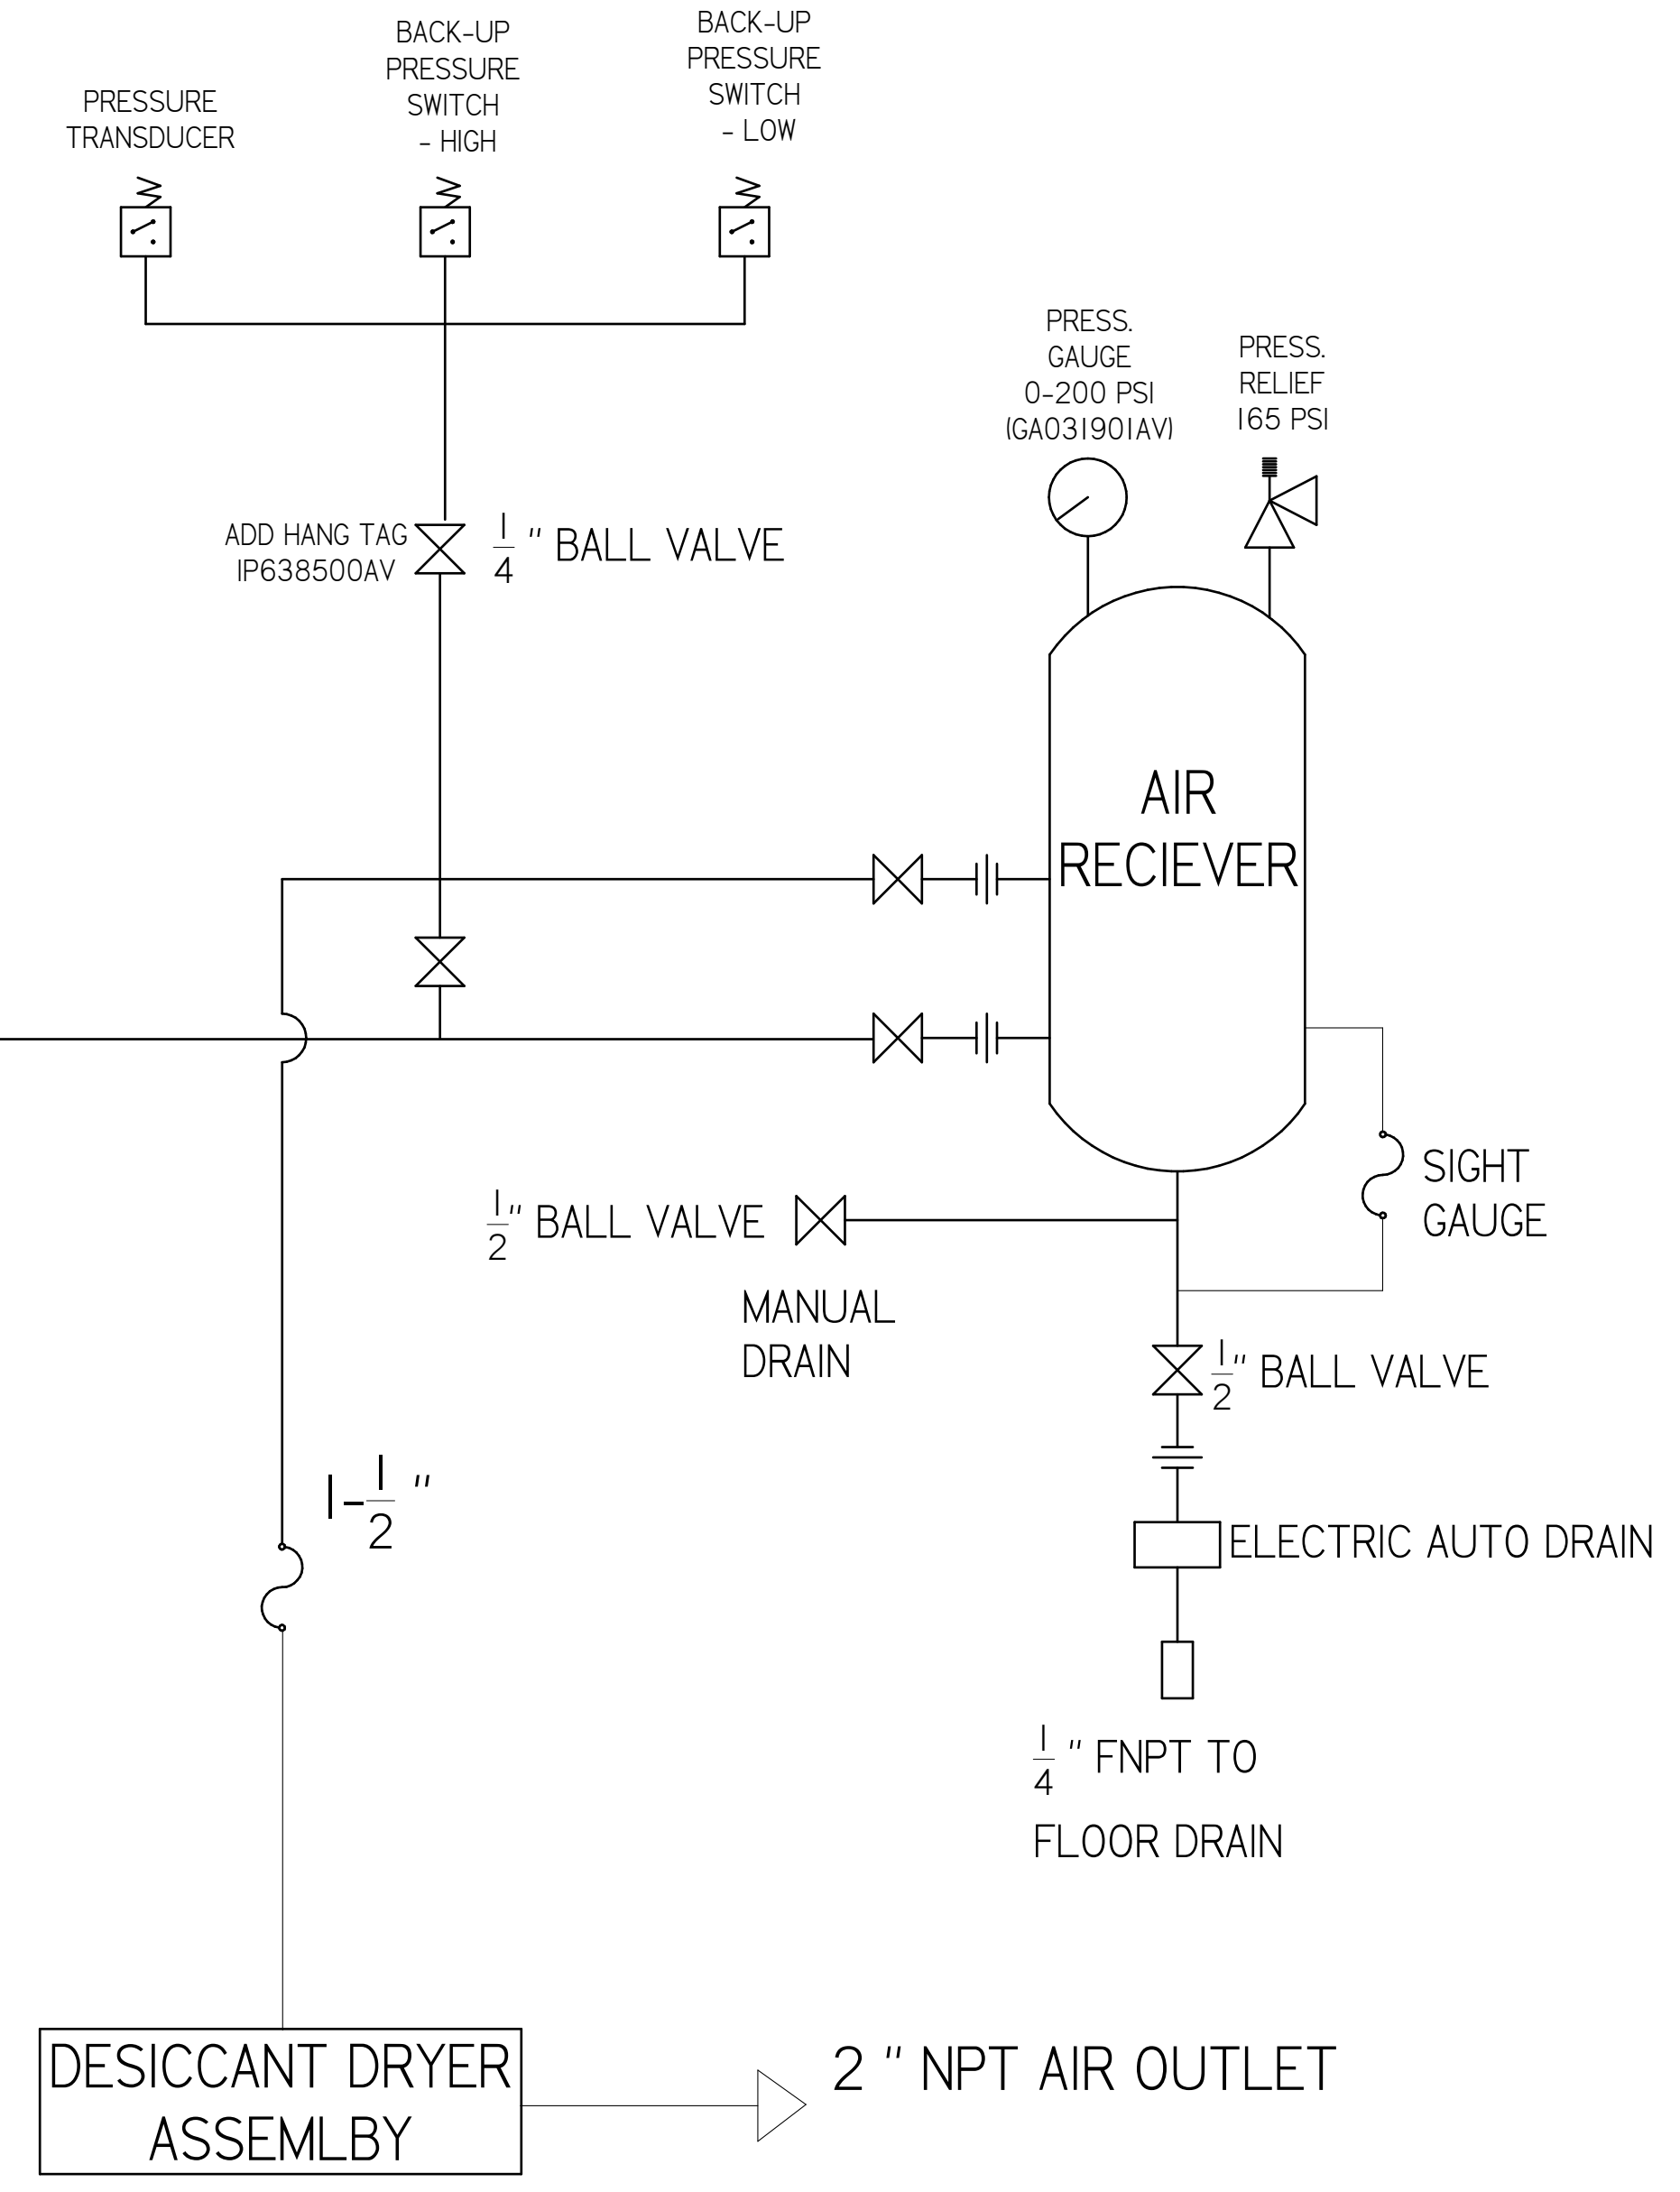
PRESSURE TRANSDUCER

BACK-UP PRESSURE SWITCH - HIGH

BACK-UP PRESSURE SWITCH - LOW

PRESS. GAUGE 0-200 PSI (GA031901AV)

PRESS. RELIEF 165 PSI

ADD HANG TAG IP638500AV

$\frac{1}{4}$ " BALL VALVE

AIR RECIEVER

$\frac{1}{2}$" BALL VALVE

SIGHT GAUGE

MANUAL DRAIN

$\frac{1}{2}$" BALL VALVE

$1-\frac{1}{2}$ "

ELECTRIC AUTO DRAIN

$\frac{1}{4}$ " FNPT TO

FLOOR DRAIN

DESICCANT DRYER ASSEMLBY

2 " NPT AIR OUTLET